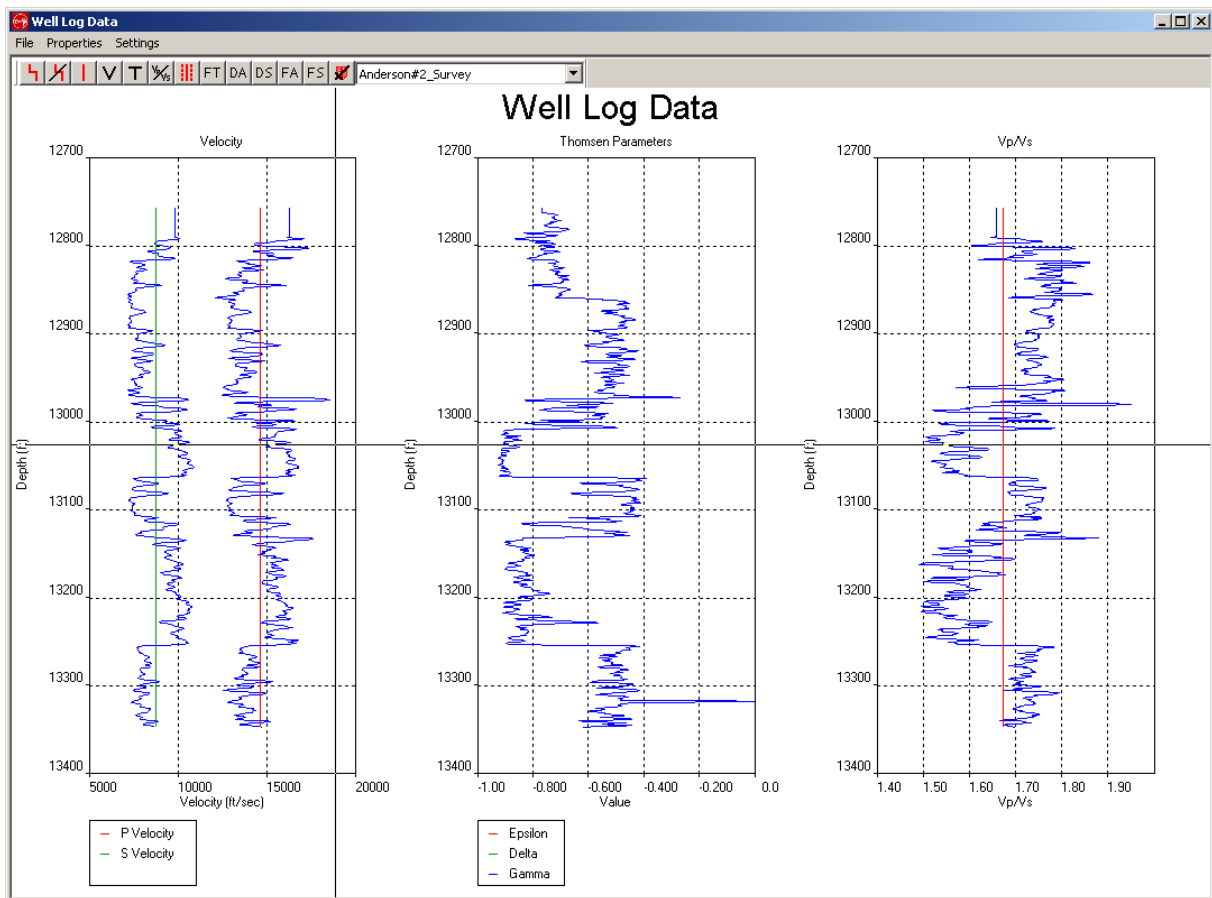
Well Log Data

File Properties Settings

FT DA DS FA FS Anderson#2_Survey

Well Log Data

Velocity

12700
12800
12900
13000
13100
13200
13300
13400

Depth (ft)

5000 10000 15000 20000
Velocity (ft/sec)

P Velocity
S Velocity

Thomsen Parameters

12700
12800
12900
13000
13100
13200
13300
13400

Depth (ft)

-1.00 -0.800 -0.600 -0.400 -0.200 0.0
Value

Epsilon
Delta
Gamma

Vp/Vs

12700
12800
12900
13000
13100
13200
13300
13400

Depth (ft)

1.40 1.50 1.60 1.70 1.80 1.90
Vp/Vs